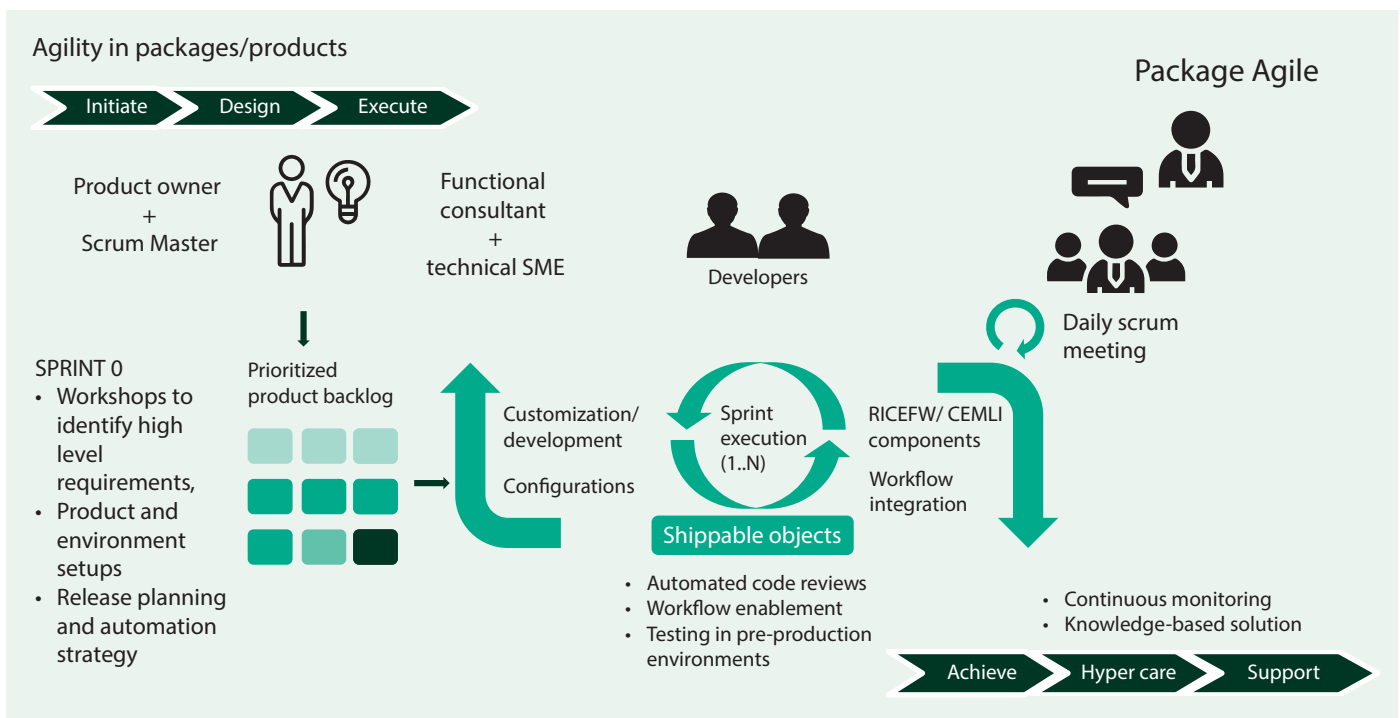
Agility in packages/products

Initiate Design Execute

Package Agile

Product owner
+
Scrum Master

Functional consultant
+
technical SME

Developers

Daily scrum meeting

SPRINT 0
• Workshops to identify high level requirements,
• Product and environment setups
• Release planning and automation strategy

Prioritized product backlog

Customization/ development

Configurations

Sprint execution (1..N)

RICEFW/ CEMLI components

Workflow integration

Shippable objects

• Automated code reviews
• Workflow enablement
• Testing in pre-production environments

• Continuous monitoring
• Knowledge-based solution

Achieve Hyper care Support